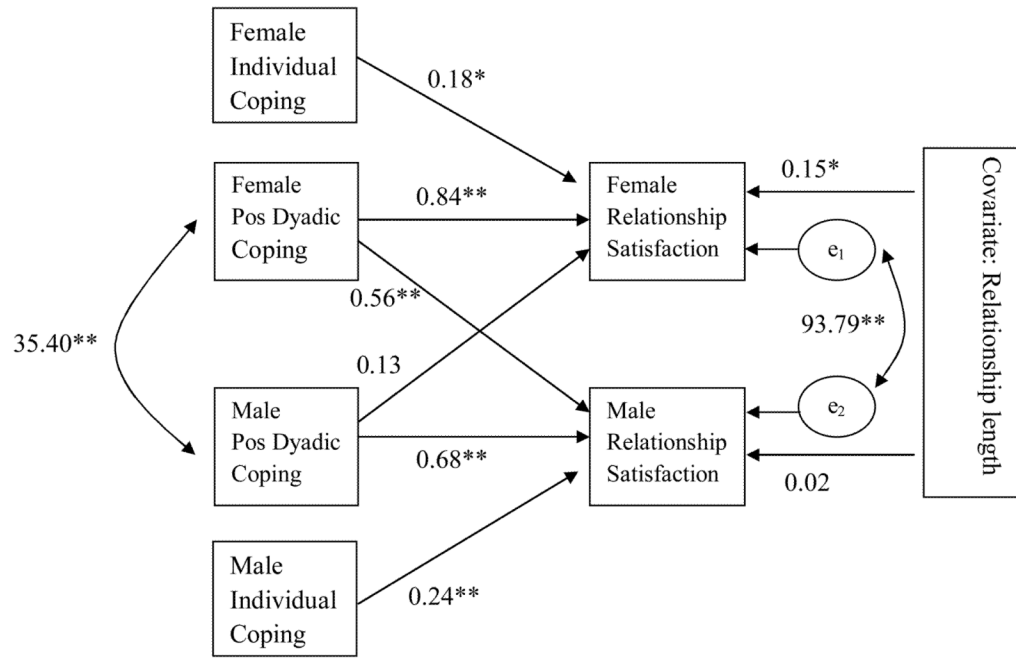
Female Individual Coping

0.18*

Female Pos Dyadic Coping

0.84**

Female Relationship Satisfaction

0.15*

Covariate: Relationship length

$e_1$

0.56**

35.40**

93.79**

0.13

Male Pos Dyadic Coping

Male Relationship Satisfaction

$e_2$

0.68**

0.02

Male Individual Coping

0.24**